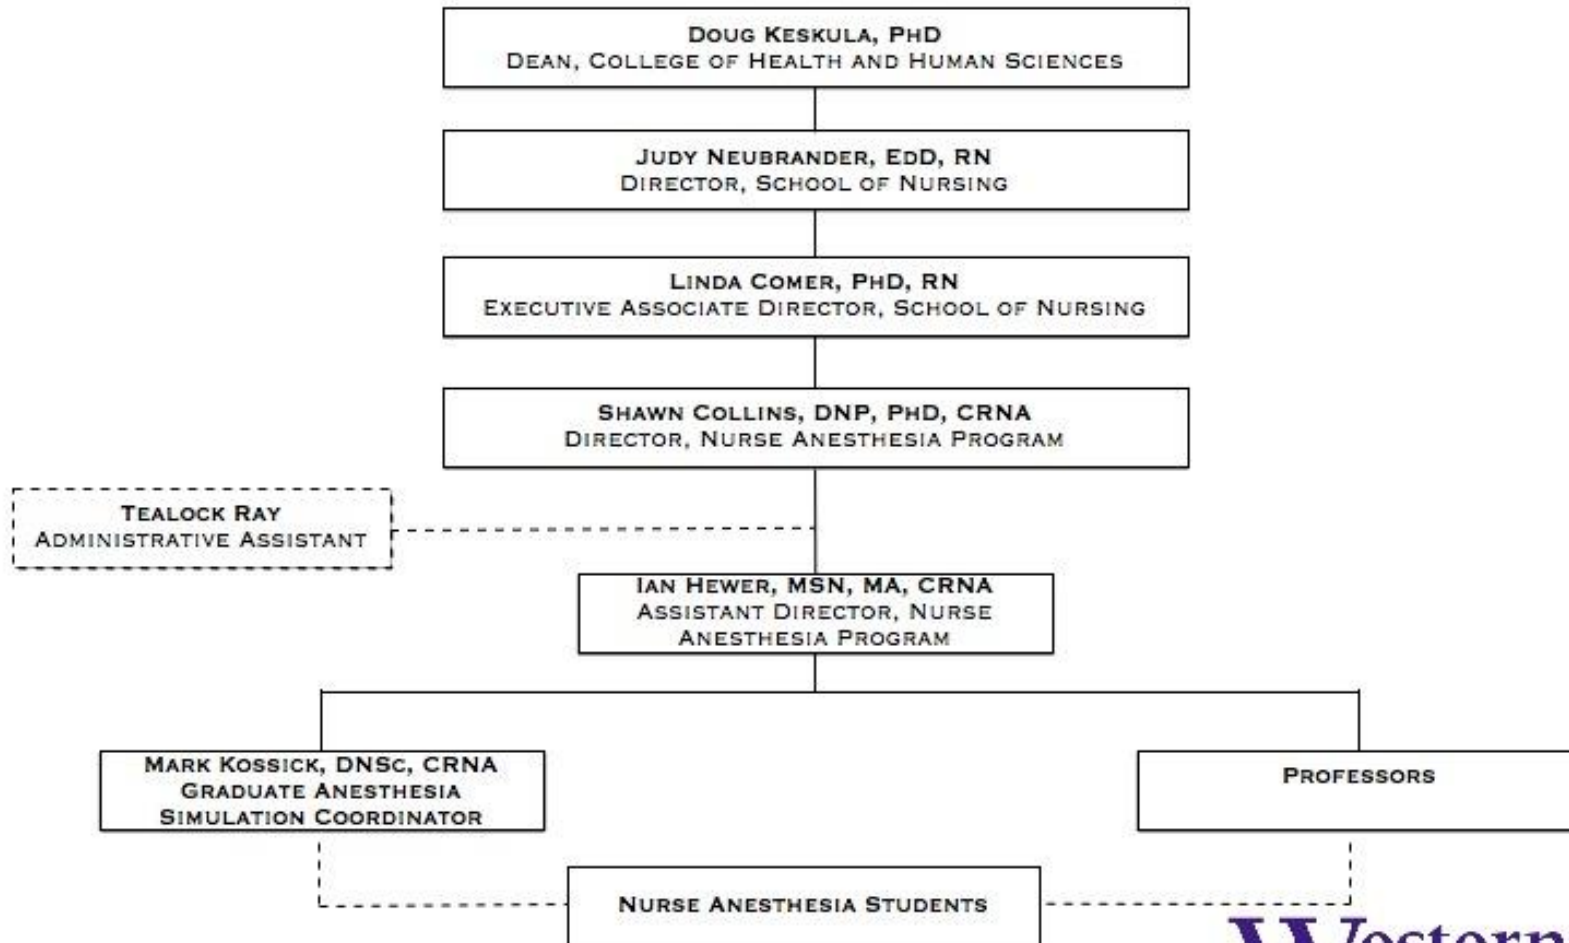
Doug Keskula, PhD
Dean, College of Health and Human Sciences

Judy Neubrander, EdD, RN
Director, School of Nursing

Linda Comer, PhD, RN
Executive Associate Director, School of Nursing

Shawn Collins, DNP, PhD, CRNA
Director, Nurse Anesthesia Program

Tealock Ray
Administrative Assistant

Ian Hewer, MSN, MA, CRNA
Assistant Director, Nurse Anesthesia Program

Mark Kossick, DNSc, CRNA
Graduate Anesthesia Simulation Coordinator

Professors

Nurse Anesthesia Students

Western